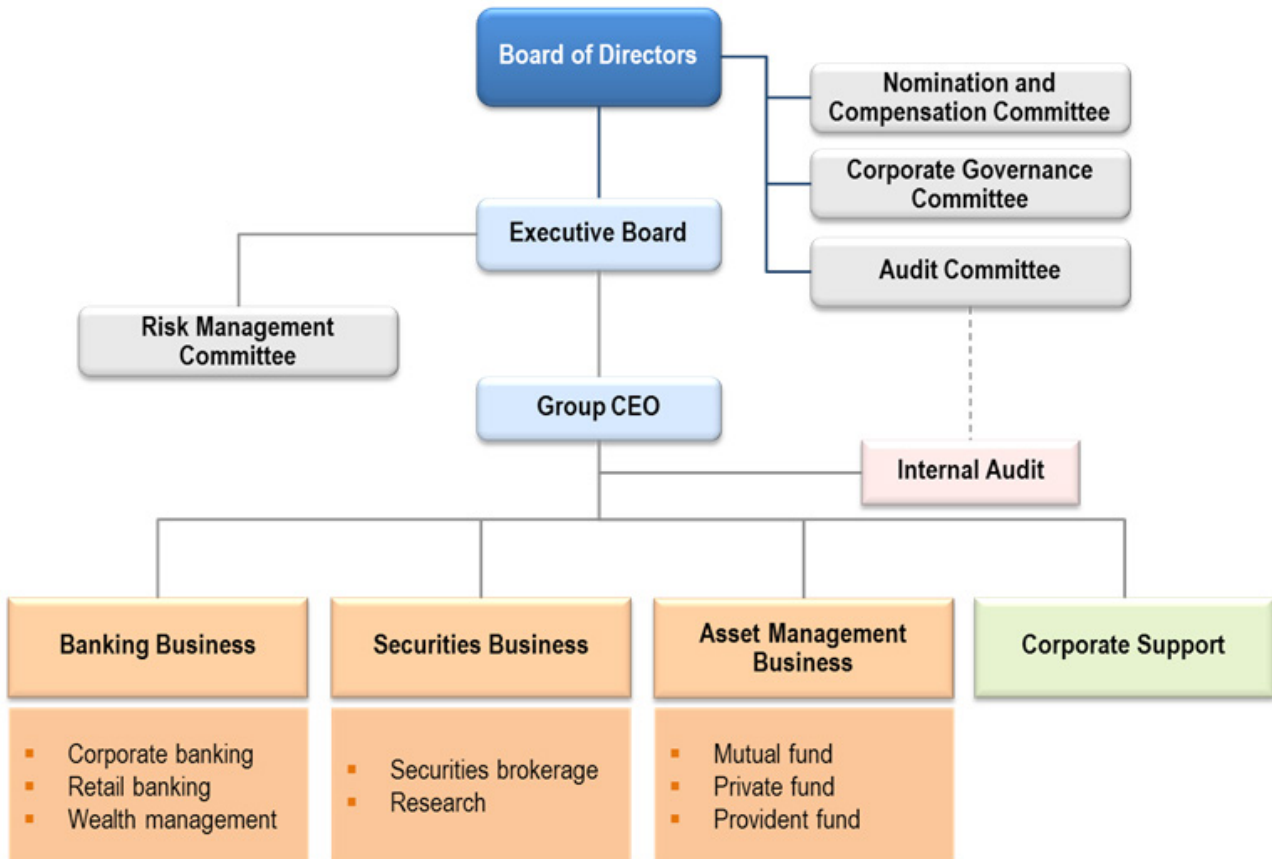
Board of Directors

Nomination and Compensation Committee

Corporate Governance Committee

Audit Committee

Executive Board

Risk Management Committee

Group CEO

Internal Audit

Banking Business

Securities Business

Asset Management Business

Corporate Support

- Corporate banking
- Retail banking
- Wealth management

- Securities brokerage
- Research

- Mutual fund
- Private fund
- Provident fund